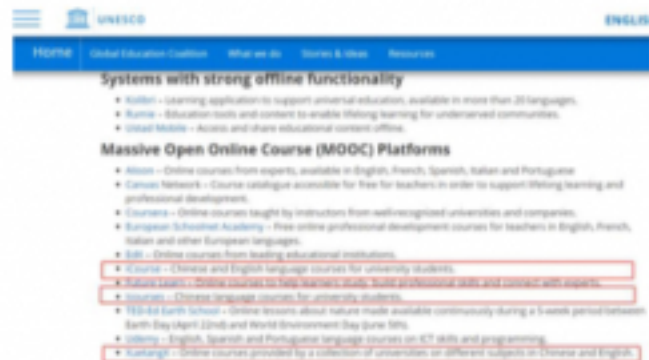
UNESCO

ENGLIS

Home Global Education Coalition What we do Stories & Ideas Resources

Systems with strong offline functionality

• Kolibri – Learning application to support universal education, available in more than 20 languages.
• Rumie – Education tools and content to enable lifelong learning for underserved communities.
• Ustad Mobile – Access and share educational content offline.

Massive Open Online Course (MOOC) Platforms

• Alison – Online courses from experts, available in English, French, Spanish, Italian and Portuguese
• Canvas Network – Course catalogue accessible for free for teachers in order to support lifelong learning and professional development.
• Coursera – Online courses taught by instructors from well-recognized universities and companies.
• European Schoolnet Academy – Free online professional development courses for teachers in English, French, Italian and other European languages.
• EdX – Online courses from leading educational institutions.
• iCourse – Chinese and English language courses for university students.
• Future Learn – Online courses to help learners study, build professional skills and connect with experts.
• Icourses – Chinese language courses for university students.
• TED-Ed Earth School – Online lessons about nature made available continuously during a 5-week period between Earth Day (April 22nd) and World Environment Day (June 5th).
• Udemy – English, Spanish and Portuguese language courses on ICT skills and programming.
• XuetangX – Online courses provided by a collection of universities on different subjects in Chinese and English.